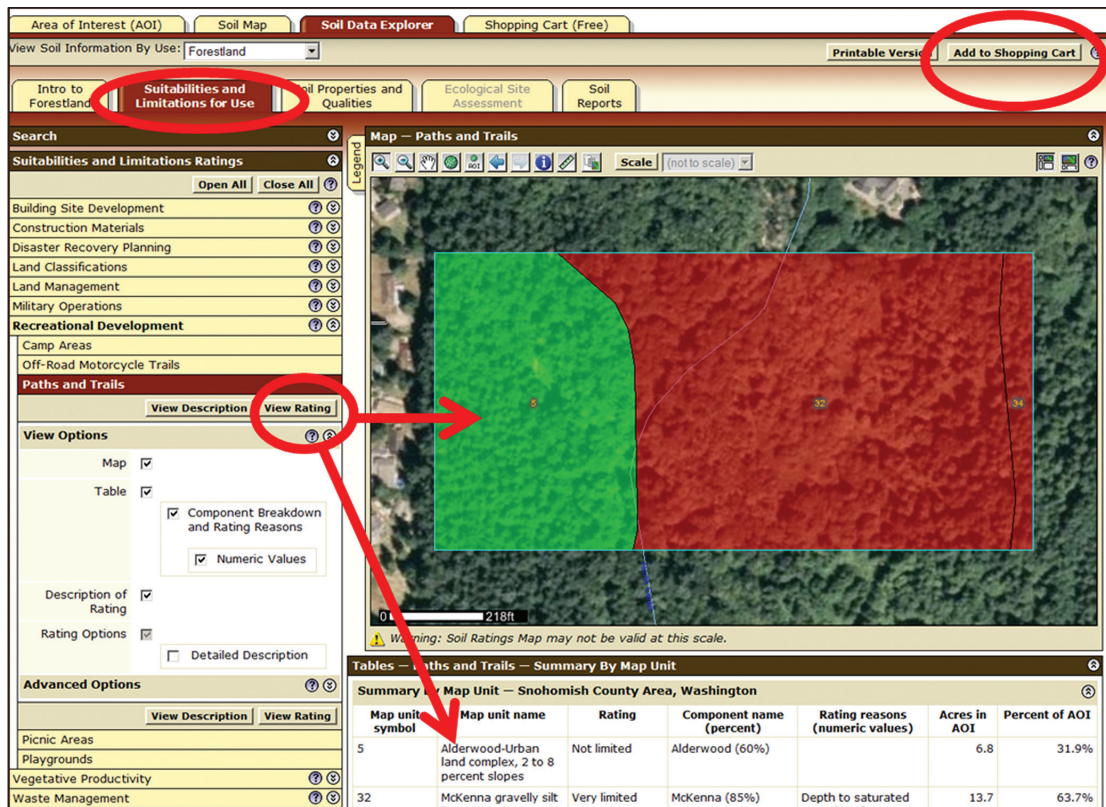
Area of Interest (AOI) | Soil Map | Soil Data Explorer | Shopping Cart (Free)

View Soil Information By Use: Forestland

Printable Versi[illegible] | Add to Shopping Cart

Intro to Forestland | Suitabilities and Limitations for Use | Soil Properties and Qualities | Ecological Site Assessment | Soil Reports

Search

Suitabilities and Limitations Ratings

Open All | Close All

Building Site Development
Construction Materials
Disaster Recovery Planning
Land Classifications
Land Management
Military Operations
Recreational Development
Camp Areas
Off-Road Motorcycle Trails
Paths and Trails

View Description | View Rating

View Options

Map
Table
Component Breakdown and Rating Reasons
Numeric Values
Description of Rating
Rating Options
Detailed Description

Advanced Options

View Description | View Rating

Picnic Areas
Playgrounds
Vegetative Productivity
Waste Management

Legend

Map — Paths and Trails

Scale (not to scale)

5 | 32 | 34

0 218ft

Warning: Soil Ratings Map may not be valid at this scale.

Tables — Paths and Trails — Summary By Map Unit

Summary By Map Unit — Snohomish County Area, Washington

| Map unit symbol | Map unit name | Rating | Component name (percent) | Rating reasons (numeric values) | Acres in AOI | Percent of AOI |
|---|---|---|---|---|---|---|
| 5 | Alderwood-Urban land complex, 2 to 8 percent slopes | Not limited | Alderwood (60%) | | 6.8 | 31.9% |
| 32 | McKenna gravelly silt | Very limited | McKenna (85%) | Depth to saturated | 13.7 | 63.7% |